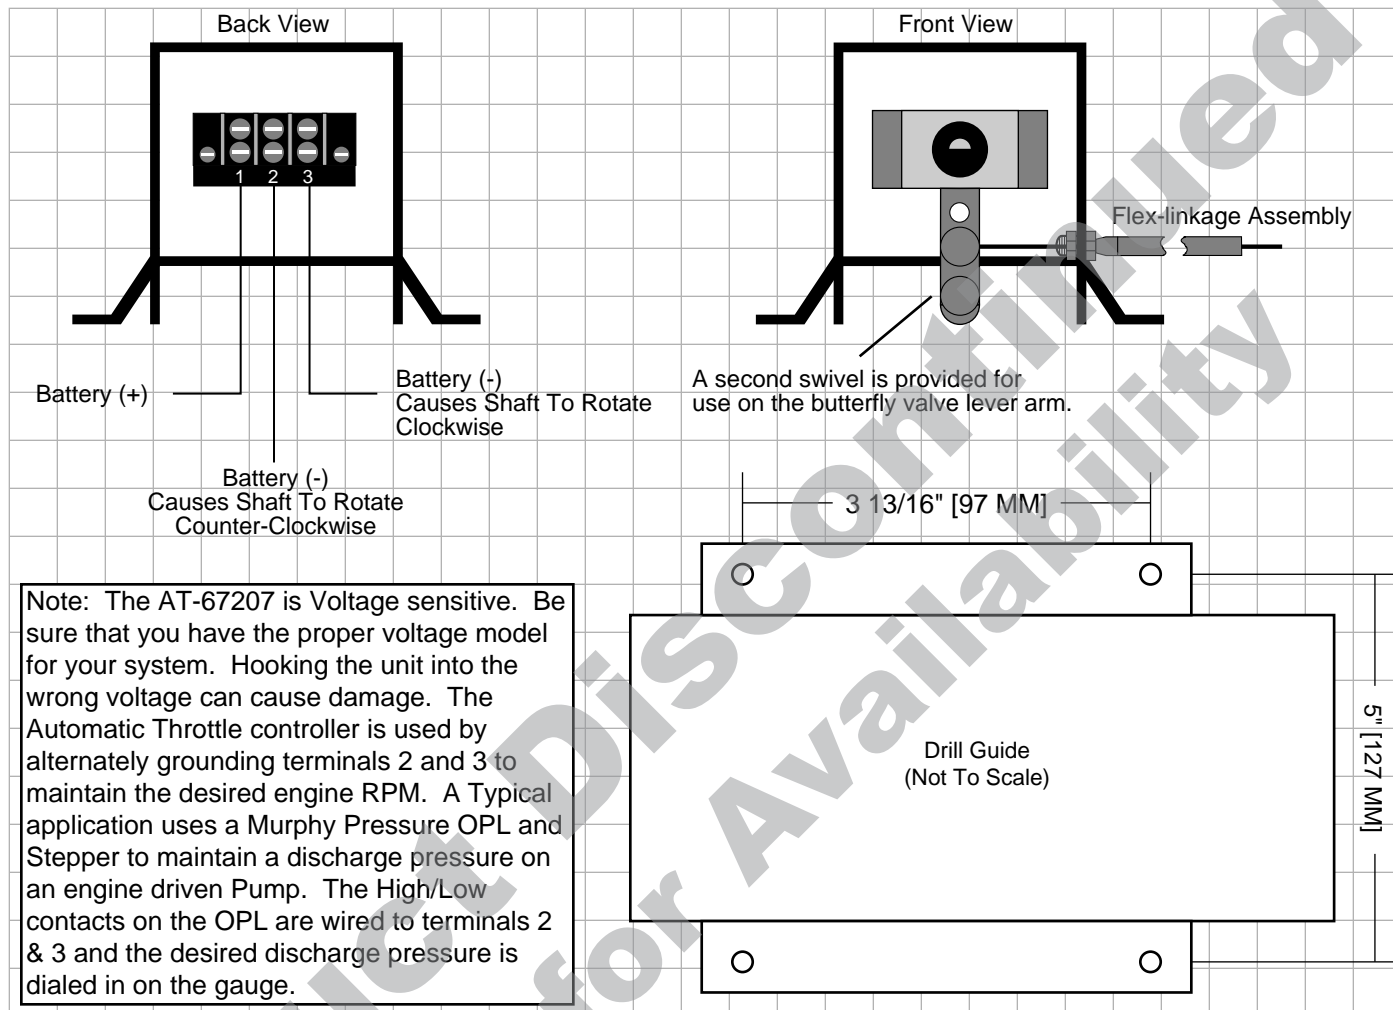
Back View

Front View

1 2 3

Flex-linkage Assembly

Battery (+)

Battery (-)
Causes Shaft To Rotate
Clockwise

A second swivel is provided for use on the butterfly valve lever arm.

Battery (-)
Causes Shaft To Rotate
Counter-Clockwise

3 13/16" [97 MM]

Note: The AT-67207 is Voltage sensitive. Be sure that you have the proper voltage model for your system. Hooking the unit into the wrong voltage can cause damage. The Automatic Throttle controller is used by alternately grounding terminals 2 and 3 to maintain the desired engine RPM. A Typical application uses a Murphy Pressure OPL and Stepper to maintain a discharge pressure on an engine driven Pump. The High/Low contacts on the OPL are wired to terminals 2 & 3 and the desired discharge pressure is dialed in on the gauge.

Drill Guide
(Not To Scale)

5" [127 MM]

Product Discontinued
Call for Availability